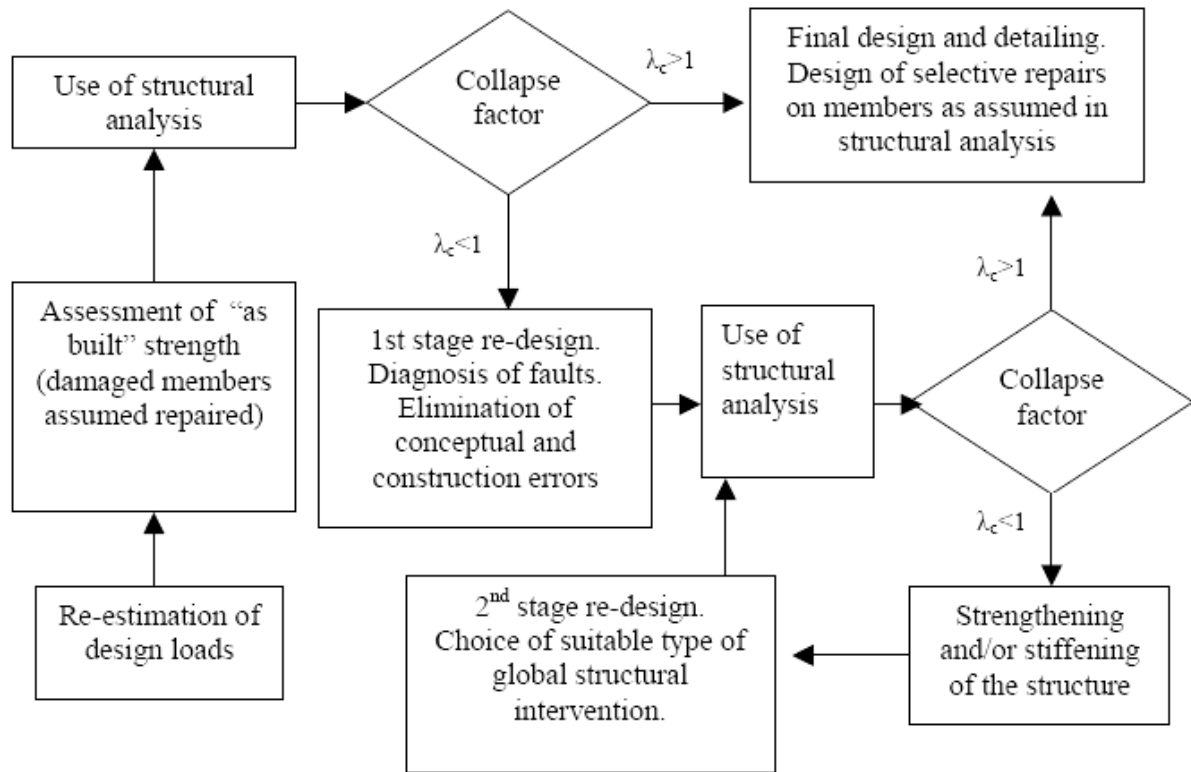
Use of structural analysis

Collapse factor

$\lambda_c>1$

Final design and detailing. Design of selective repairs on members as assumed in structural analysis

$\lambda_c<1$

Assessment of "as built" strength (damaged members assumed repaired)

1st stage re-design. Diagnosis of faults. Elimination of conceptual and construction errors

Use of structural analysis

$\lambda_c>1$

Collapse factor

$\lambda_c<1$

Re-estimation of design loads

2$^{nd}$ stage re-design. Choice of suitable type of global structural intervention.

Strengthening and/or stiffening of the structure